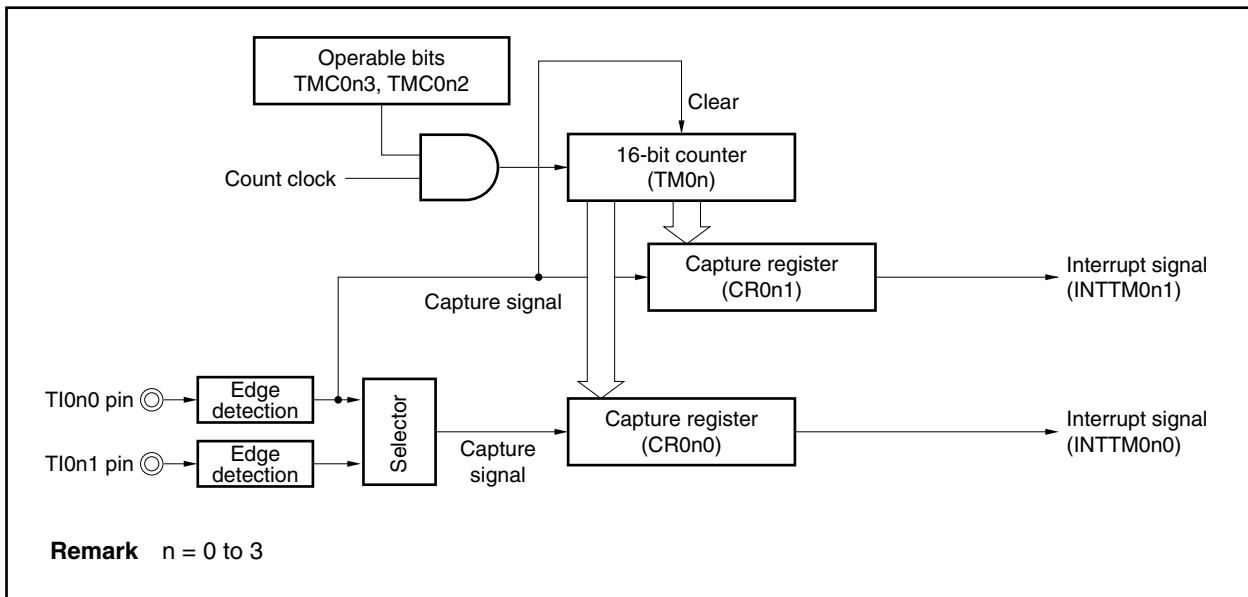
Operable bits
TMC0n3, TMC0n2

Clear

Count clock

16-bit counter
(TM0n)

Capture register
(CR0n1)

Interrupt signal
(INTTM0n1)

Capture signal

TI0n0 pin

Edge detection

Selector

Capture register
(CR0n0)

Interrupt signal
(INTTM0n0)

TI0n1 pin

Edge detection

Capture signal

**Remark** n = 0 to 3